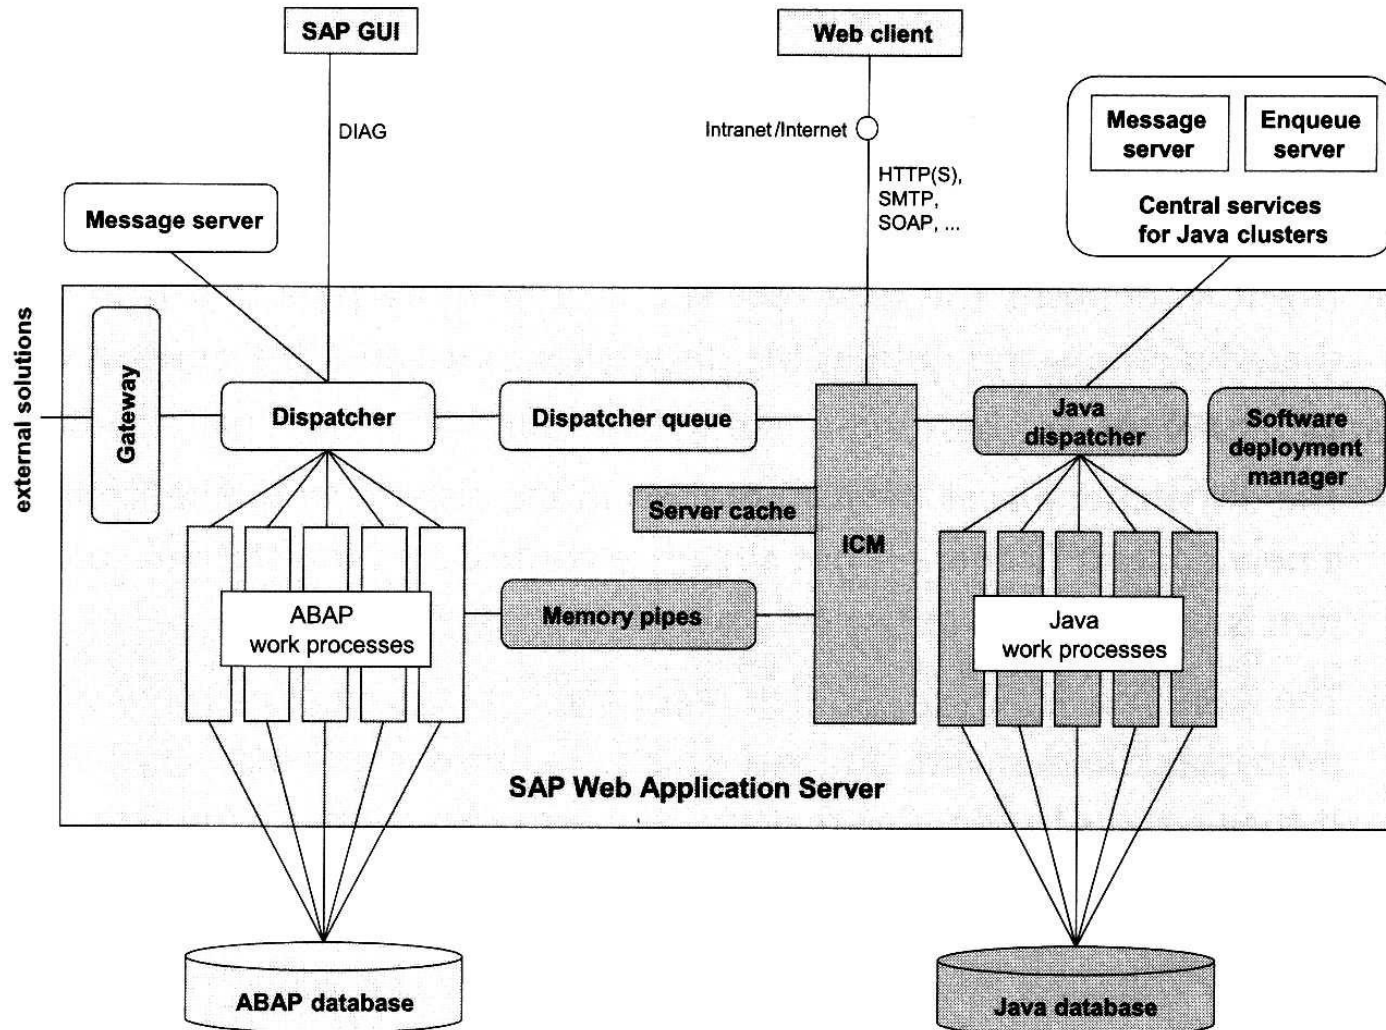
SAP GUI

Web client

DIAG

Intranet/Internet

HTTP(S), SMTP, SOAP, ...

Message server

Enqueue server

Central services for Java clusters

Message server

external solutions

Gateway

Dispatcher

Dispatcher queue

ICM

Java dispatcher

Software deployment manager

Server cache

ABAP work processes

Memory pipes

Java work processes

SAP Web Application Server

ABAP database

Java database